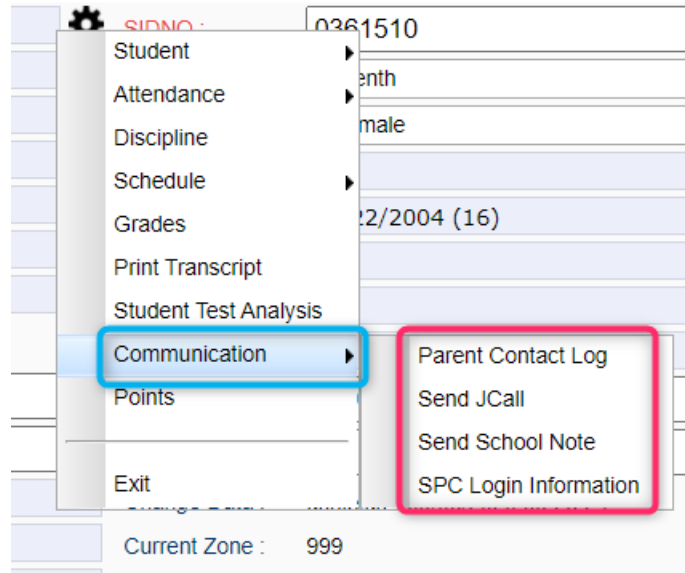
SIDNO : 0361510

Student
Attendance
Discipline
Schedule
Grades
Print Transcript
Student Test Analysis
Communication
Points
Exit

enth
male
22/2004 (16)

Parent Contact Log
Send JCall
Send School Note
SPC Login Information

Current Zone : 999